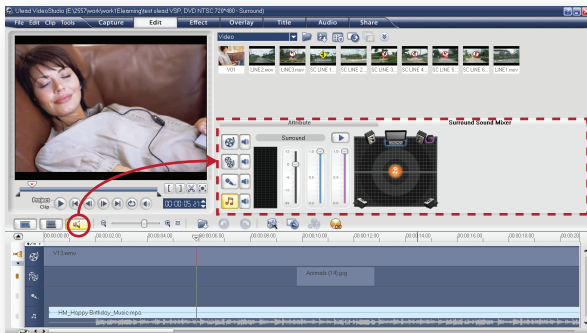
Ulead VideoStudio (E:\2557work\work1Elearning\test ulead VSP: DVD NTSC 720*480 - Surround)

File Edit Clip Tools Capture Edit Effect Overlay Title Audio Share

Video

V01 LINE2.mov LINE3.mov SC LINE 1... SC LINE 2... SC LINE 3... SC LINE 4... SC LINE 5... SC LINE 6... LINE1.mov

Attribute

Surround Sound Mixer

Surround

Project Clip

00:00:05:21

00:00:00:00 00:00:02:00 00:00:04:00 00:00:06:00 00:00:08:00 00:00:10:00 00:00:12:00 00:00:14:00 00:00:16:00 00:00:18:00 00:00:20:00

V13.wmv

Animals (14).jpg

HM_Happy Birthday_Music.mpa